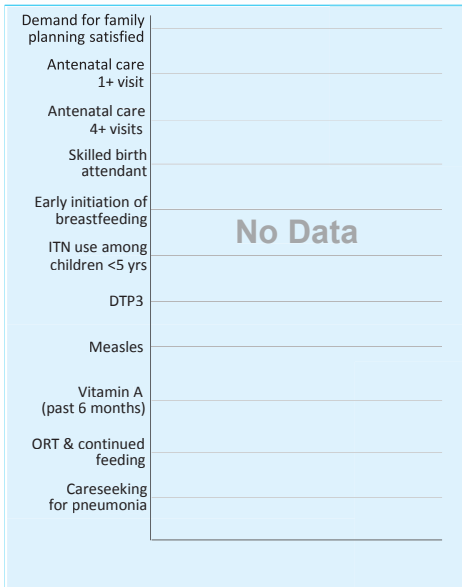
Demand for family planning satisfied

Antenatal care 1+ visit

Antenatal care 4+ visits

Skilled birth attendant

Early initiation of breastfeeding

ITN use among children <5 yrs

DTP3

Measles

Vitamin A (past 6 months)

ORT & continued feeding

Careseeking for pneumonia

No Data